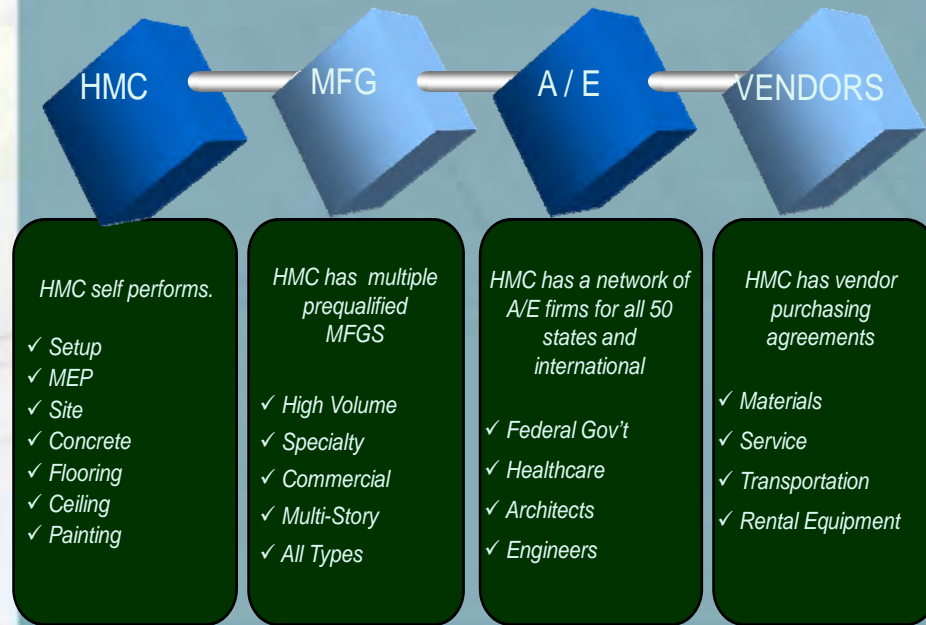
HMC

MFG

A / E

VENDORS

HMC self performs.

✓ Setup
✓ MEP
✓ Site
✓ Concrete
✓ Flooring
✓ Ceiling
✓ Painting

HMC has multiple prequalified MFGS

✓ High Volume
✓ Specialty
✓ Commercial
✓ Multi-Story
✓ All Types

HMC has a network of A/E firms for all 50 states and international

✓ Federal Gov't
✓ Healthcare
✓ Architects
✓ Engineers

HMC has vendor purchasing agreements

✓ Materials
✓ Service
✓ Transportation
✓ Rental Equipment